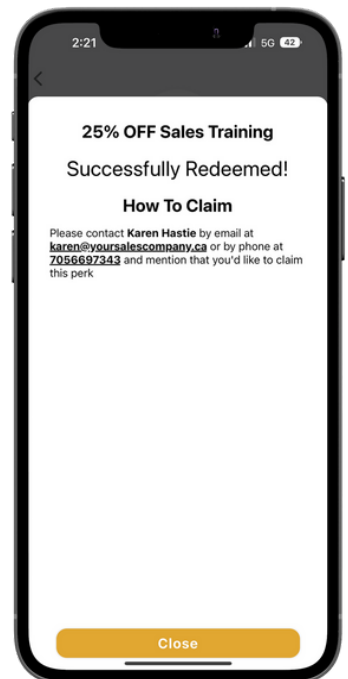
2:21

5G 42

25% OFF Sales Training

Successfully Redeemed!

How To Claim

Please contact **Karen Hastie** by email at karen@yoursalescompany.ca or by phone at 7056697343 and mention that you'd like to claim this perk

Close